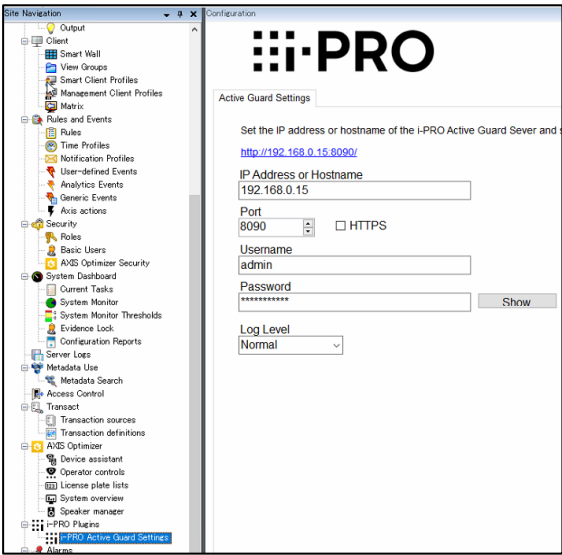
Site Navigation
Output
Client
Smart Wall
View Groups
Smart Client Profiles
Management Client Profiles
Matrix
Rules and Events
Rules
Time Profiles
Notification Profiles
User-defined Events
Analytics Events
Generic Events
Axis actions
Security
Roles
Basic Users
AXIS Optimizer Security
System Dashboard
Current Tasks
System Monitor
System Monitor Thresholds
Evidence Lock
Configuration Reports
Server Logs
Metadata Use
Metadata Search
Access Control
Transact
Transaction sources
Transaction definitions
AXIS Optimizer
Device assistant
Operator controls
License plate lists
System overview
Speaker manager
i-PRO Plugins
i-PRO Active Guard Settings
Alarms

Configuration

i-PRO

Active Guard Settings

Set the IP address or hostname of the i-PRO Active Guard Sever and s

http://192.168.0.15:8090/

IP Address or Hostname
192.168.0.15

Port
8090
HTTPS

Username
admin

Password
***********
Show

Log Level
Normal